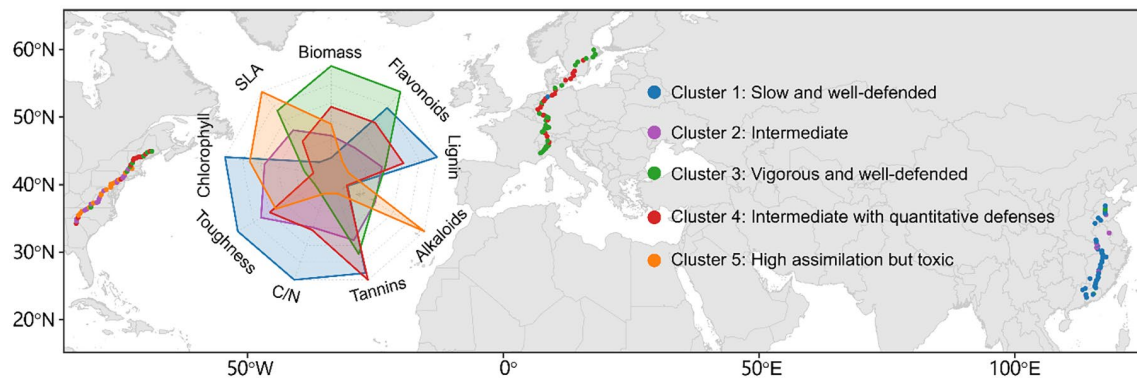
60°N
50°N
40°N
30°N
20°N

Biomass
Flavonoids
Lignin
Alkaloids
Tannins
C/N
Toughness
Chlorophyll
SLA

Cluster 1: Slow and well-defended
Cluster 2: Intermediate
Cluster 3: Vigorous and well-defended
Cluster 4: Intermediate with quantitative defenses
Cluster 5: High assimilation but toxic

50°W
0°
50°E
100°E